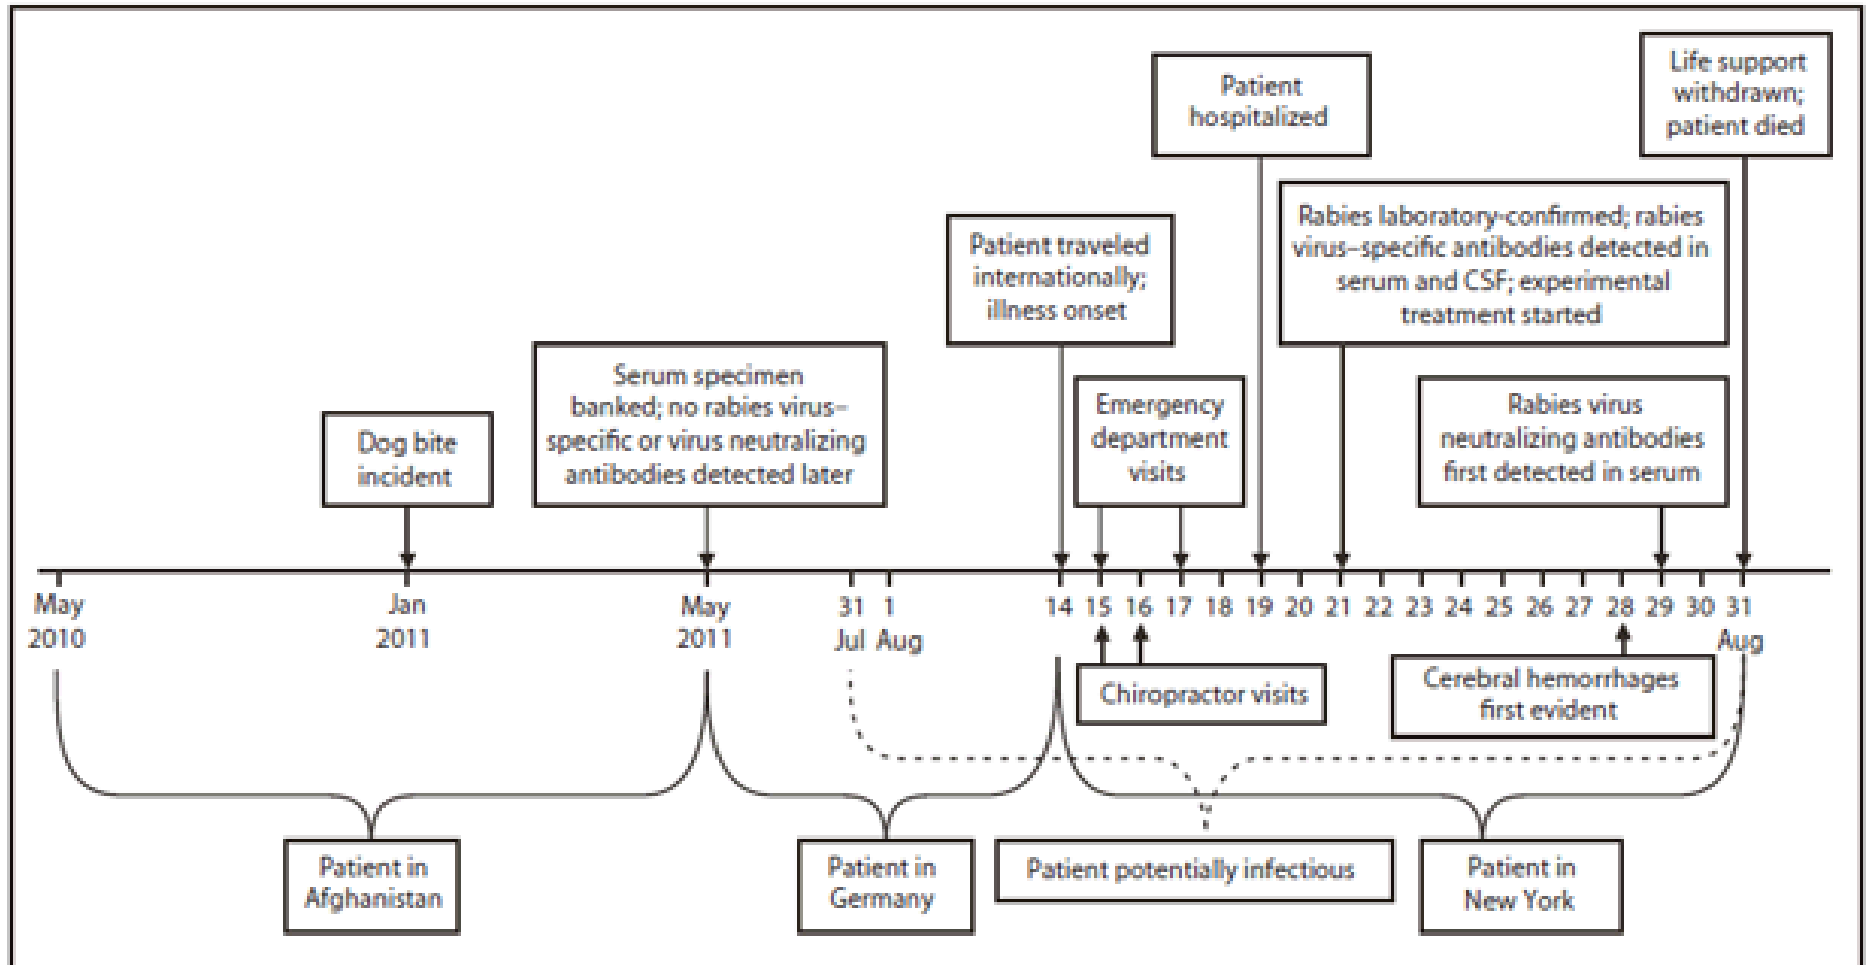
Patient hospitalized

Life support withdrawn; patient died

Patient traveled internationally; illness onset

Rabies laboratory-confirmed; rabies virus–specific antibodies detected in serum and CSF; experimental treatment started

Serum specimen banked; no rabies virus–specific or virus neutralizing antibodies detected later

Emergency department visits

Rabies virus neutralizing antibodies first detected in serum

Dog bite incident

May 2010 Jan 2011 May 2011 31 Jul 1 Aug 14 15 16 17 18 19 20 21 22 23 24 25 26 27 28 29 30 31 Aug

Chiropractor visits

Cerebral hemorrhages first evident

Patient in Afghanistan

Patient in Germany

Patient potentially infectious

Patient in New York